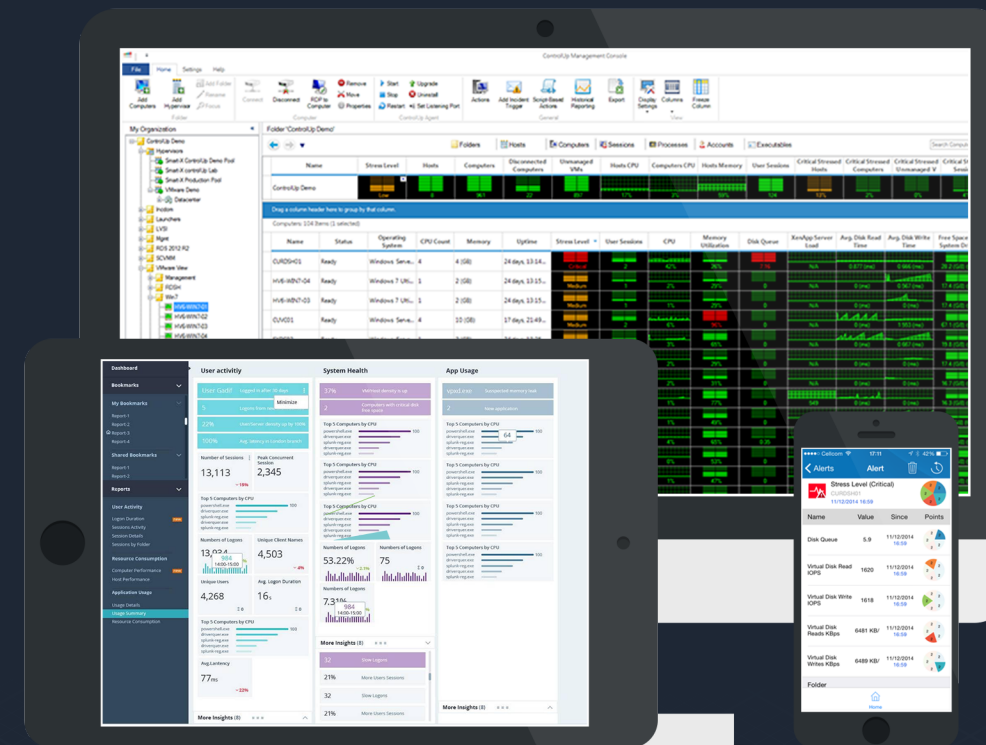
ControlUp Management Console

File Home Settings Help

Add Computers Add Hypervisor Add Folder Rename Focus Connect Disconnect RDP to Computer Remove Move Properties Start Stop Restart Upgrade Uninstall Set Listening Port Actions Add Incident Trigger Script-Based Actions Historical Reporting Export Display Settings Columns Freeze Column

Folder Computer ControlUp Agent General View

My Organization

Folder 'ControlUp Demo'

Folders Hosts Computers Sessions Processes Accounts Executables

| Name | Stress Level | Hosts | Computers | Disconnected Computers | Unmanaged VMs | Hosts CPU | Computers CPU | Hosts Memory | User Sessions | Critical Stressed Hosts | Critical Stressed Computers | Critical Stressed Unmanaged V |
|---|---|---|---|---|---|---|---|---|---|---|---|---|
| ControlUp Demo | Low | | | | | | | | | | | |

Drag a column header here to group by that column.

| Name | Status | Operating System | CPU Count | Memory | Uptime | Stress Level | User Sessions | CPU | Memory Utilization | Disk Queue | XenApp Server Load | Avg. Disk Read Time | Avg. Disk Write Time | Free Space System Dr |
|---|---|---|---|---|---|---|---|---|---|---|---|---|---|---|
| CURDSH01 | Ready | Windows Serve... | 4 | 4 (GB) | 24 days, 13:15... | | | | | | | | | |
| HV6-WIN7-04 | Ready | Windows 7 Ulti... | 1 | 2 (GB) | 24 days, 13:15... | | | | | | | | | |
| HV6-WIN7-03 | Ready | Windows 7 Ulti... | 1 | 2 (GB) | 24 days, 13:15... | | | | | | | | | |
| CUVC01 | Ready | Windows Serve... | 4 | 10 (GB) | 24 days, 21:49... | | | | | | | | | |

Dashboard
Bookmarks
My Bookmarks
Report 1
Report 2
Report 3
Report 4
Shared Bookmarks
Report 1
Report 2
Reports
User Activity
Logon Duration
Sessions Activity
Session Details
Sessions by Folder
Resource Consumption
Computer Performance
Host Performance
Application Usage
Usage Details
Usage Summary
Resource Consumption

User activitiy
System Health
App Usage

Number of Sessions 13,113
Peak Concurrent Session 2,345
Top 5 Computers by CPU
Number of Logons 13,034
Unique Client Names 4,503
Unique Users 4,268
Avg. Logon Duration 16s
Avg.Latency 77ms
Number of Logons 53.22%
Number of Logons 75
More Insights (8)
32 Slow Logons
21% More Users Sessions
32 Slow Logons
21% More Users Sessions
Minimize

Celcom 42%
Alerts Alert
Stress Level (Critical)
CURDSH01
11/12/2014 16:59

| Name | Value | Since | Points |
|---|---|---|---|
| Disk Queue | 5.9 | 11/12/2014 16:59 | |
| Virtual Disk Read IOPS | 1620 | 11/12/2014 16:59 | |
| Virtual Disk Write IOPS | 1618 | 11/12/2014 16:59 | |
| Virtual Disk Reads KBps | 6481 KB/ | 11/12/2014 16:59 | |
| Virtual Disk Writes KBps | 6489 KB/ | 11/12/2014 16:59 | |

Folder
Home